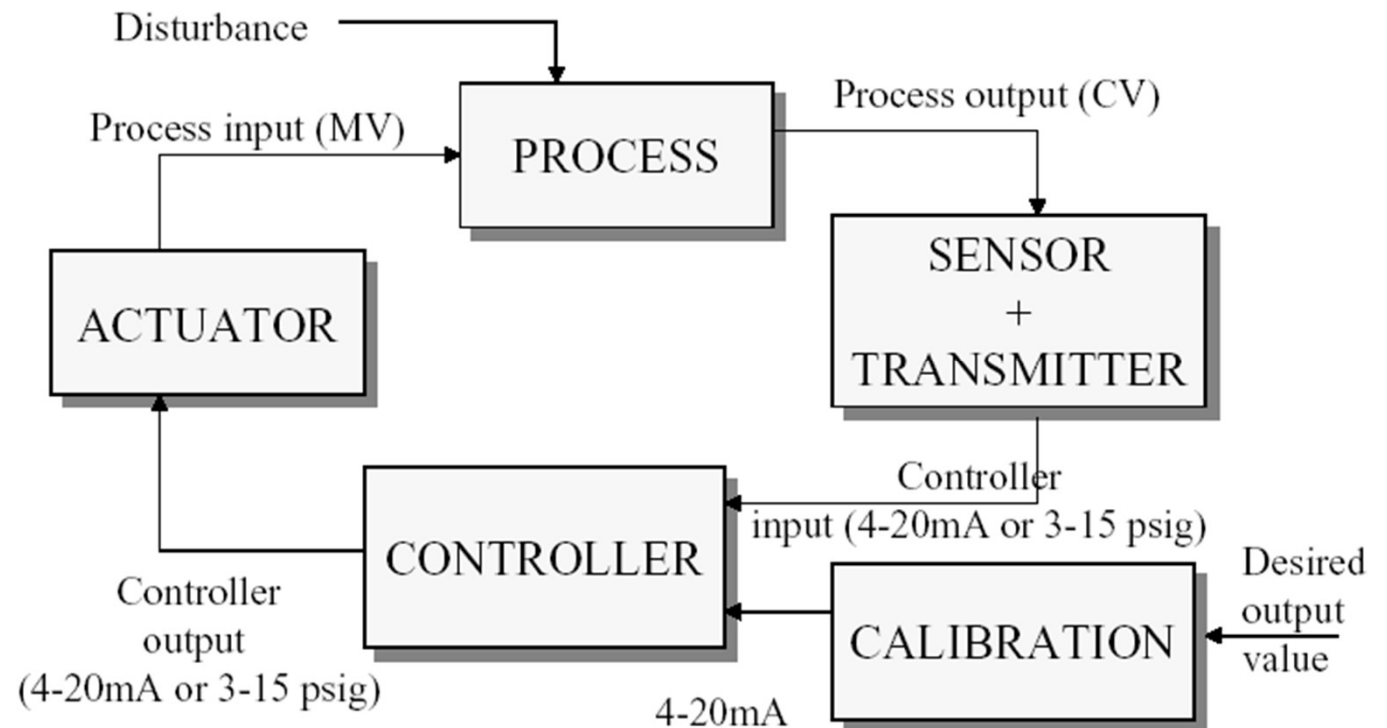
Disturbance

Process input (MV)

PROCESS

Process output (CV)

SENSOR
+
TRANSMITTER

ACTUATOR

Controller input (4-20mA or 3-15 psig)

CONTROLLER

Controller output (4-20mA or 3-15 psig)

CALIBRATION

Desired output value

4-20mA